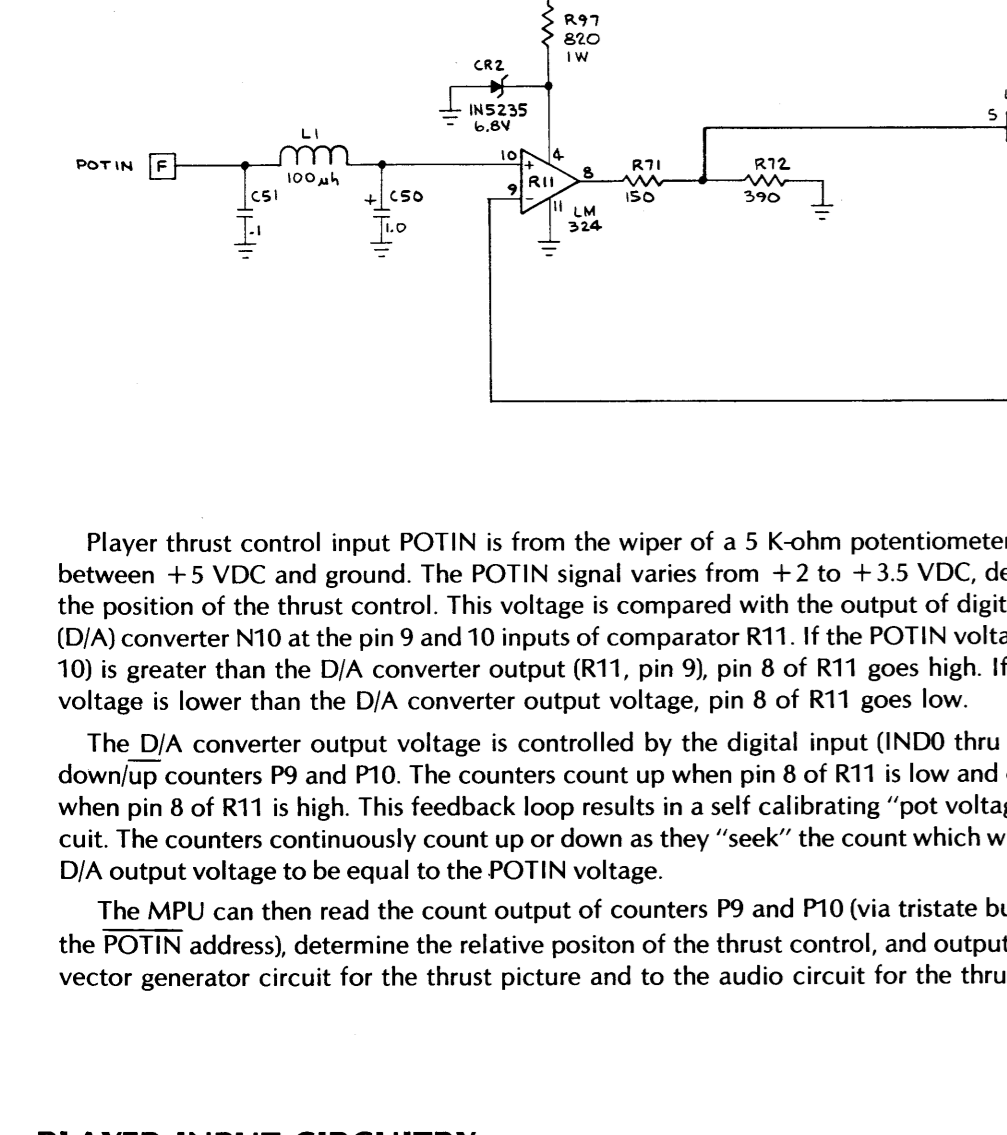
R97
820
1W

CR2
1N5235
6.8V

POTIN F
L1
100μh
C51
.1
C50
1.0
10
9
4
8
11
R11
LM
324
R71
150
R72
390
5

Player thrust control input POTIN is from the wiper of a 5 K-ohm potentiometer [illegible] between +5 VDC and ground. The POTIN signal varies from +2 to +3.5 VDC, de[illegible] the position of the thrust control. This voltage is compared with the output of digit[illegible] (D/A) converter N10 at the pin 9 and 10 inputs of comparator R11. If the POTIN volta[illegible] 10) is greater than the D/A converter output (R11, pin 9), pin 8 of R11 goes high. If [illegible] voltage is lower than the D/A converter output voltage, pin 8 of R11 goes low.

The D/A converter output voltage is controlled by the digital input (IND0 thru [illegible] down/$\overline{up}$ counters P9 and P10. The counters count up when pin 8 of R11 is low and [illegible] when pin 8 of R11 is high. This feedback loop results in a self calibrating "pot voltag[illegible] cuit. The counters continuously count up or down as they "seek" the count which w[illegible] D/A output voltage to be equal to the POTIN voltage.

The MPU can then read the count output of counters P9 and P10 (via tristate bu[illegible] the $\overline{POTIN}$ address), determine the relative positon of the thrust control, and output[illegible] vector generator circuit for the thrust picture and to the audio circuit for the thru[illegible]

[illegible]